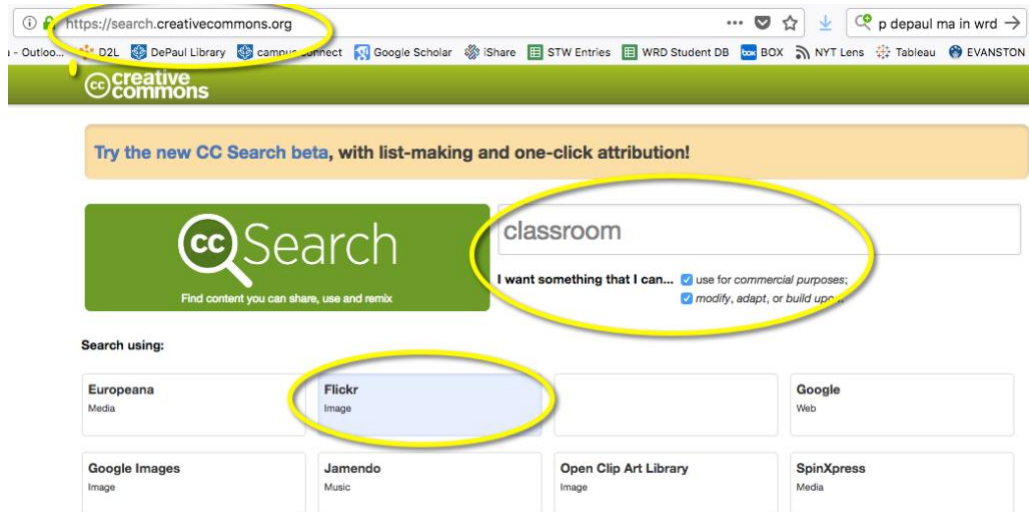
https://search.creativecommons.org

p depaul ma in wrd

- Outloo... D2L DePaul Library campus connect Google Scholar iShare STW Entries WRD Student DB BOX NYT Lens Tableau EVANSTON

creative commons

Try the new CC Search beta, with list-making and one-click attribution!

CC Search

Find content you can share, use and remix

classroom

I want something that I can... use for commercial purposes; modify, adapt, or build upo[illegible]

Search using:

| Europeana<br>Media | Flickr<br>Image | | Google<br>Web |
|---|---|---|---|
| Google Images<br>Image | Jamendo<br>Music | Open Clip Art Library<br>Image | SpinXpress<br>Media |